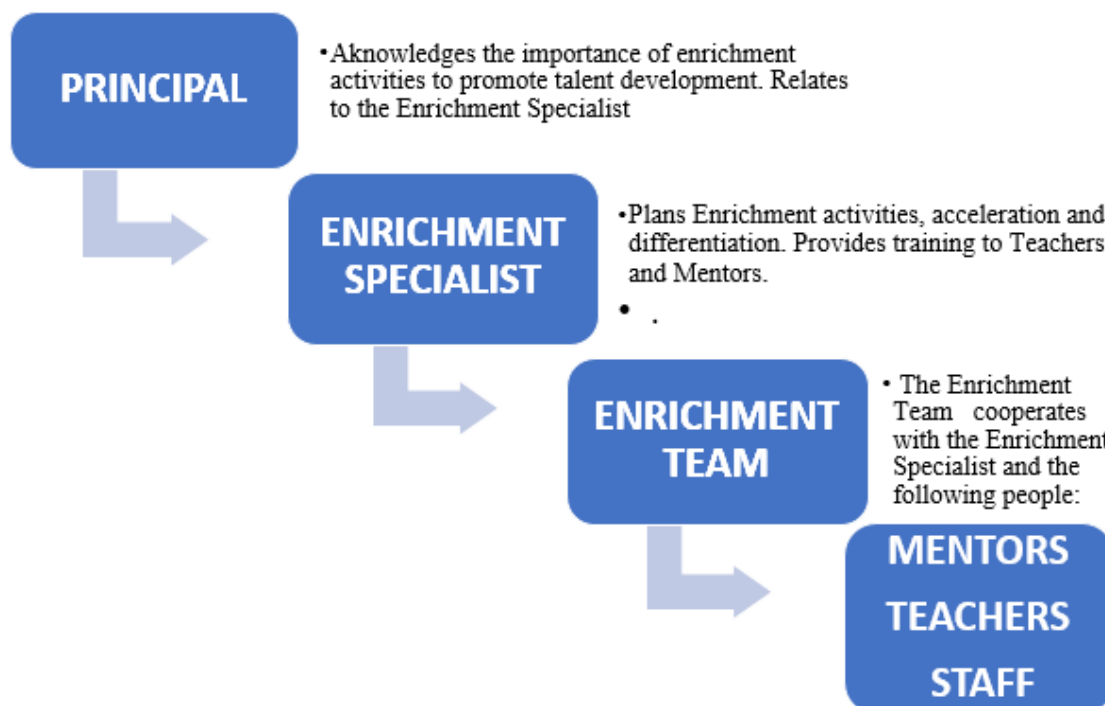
PRINCIPAL

• Aknowledges the importance of enrichment activities to promote talent development. Relates to the Enrichment Specialist

ENRICHMENT SPECIALIST

• Plans Enrichment activities, acceleration and differentiation. Provides training to Teachers and Mentors.

• .

ENRICHMENT TEAM

• The Enrichment Team cooperates with the Enrichment Specialist and the following people:

MENTORS

TEACHERS

STAFF